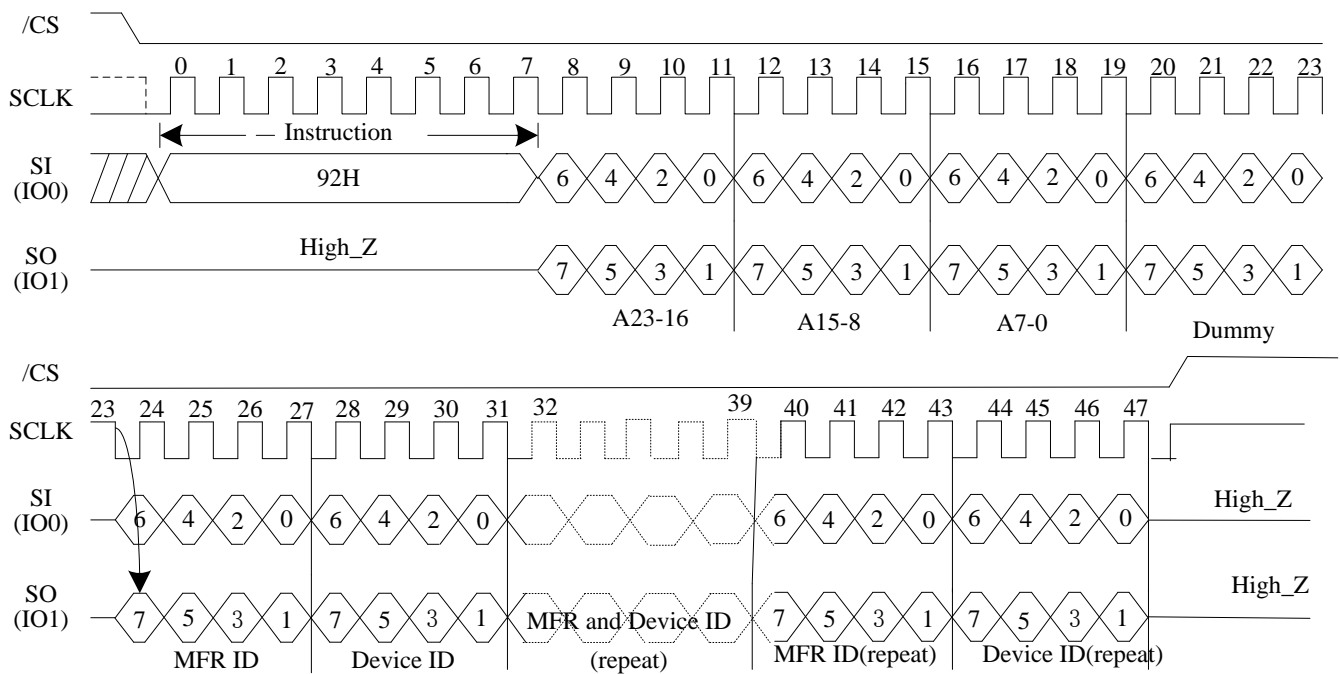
/CS

SCLK

0 1 2 3 4 5 6 7 8 9 10 11 12 13 14 15 16 17 18 19 20 21 22 23

Instruction

SI (IO0)

92H

6 4 2 0 6 4 2 0 6 4 2 0 6 4 2 0

SO (IO1)

High_Z

7 5 3 1 7 5 3 1 7 5 3 1 7 5 3 1

A23-16 A15-8 A7-0 Dummy

/CS

SCLK

23 24 25 26 27 28 29 30 31 32 39 40 41 42 43 44 45 46 47

SI (IO0)

6 4 2 0 6 4 2 0 6 4 2 0 6 4 2 0

High_Z

SO (IO1)

7 5 3 1 7 5 3 1 MFR and Device ID 7 5 3 1 7 5 3 1

High_Z

MFR ID Device ID (repeat) MFR ID(repeat) Device ID(repeat)